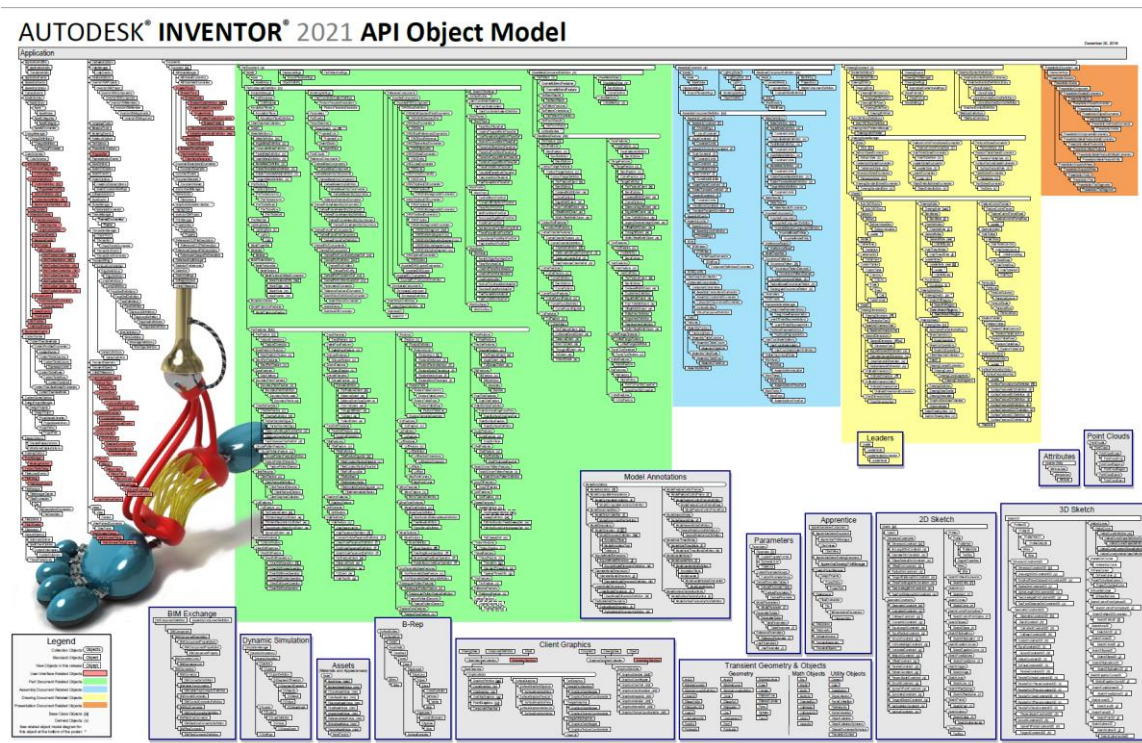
AUTODESK® INVENTOR® 2021 API Object Model

Application

Leaders

Attributes

Point Clouds

Model Annotations

Parameters

Apprentice

2D Sketch

3D Sketch

BIM Exchange

Dynamic Simulation

Assets

B-Rep

Client Graphics

Transient Geometry & Objects

Geometry

Math Objects

Utility Objects

Legend
Collection Object
Standard Object
New Objects in this release
User Interface Related Objects
Part Document Related Objects
Assembly Document Related Objects
Drawing Document Related Objects
Presentation Document Related Objects
Base Class Objects
Derived Objects
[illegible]